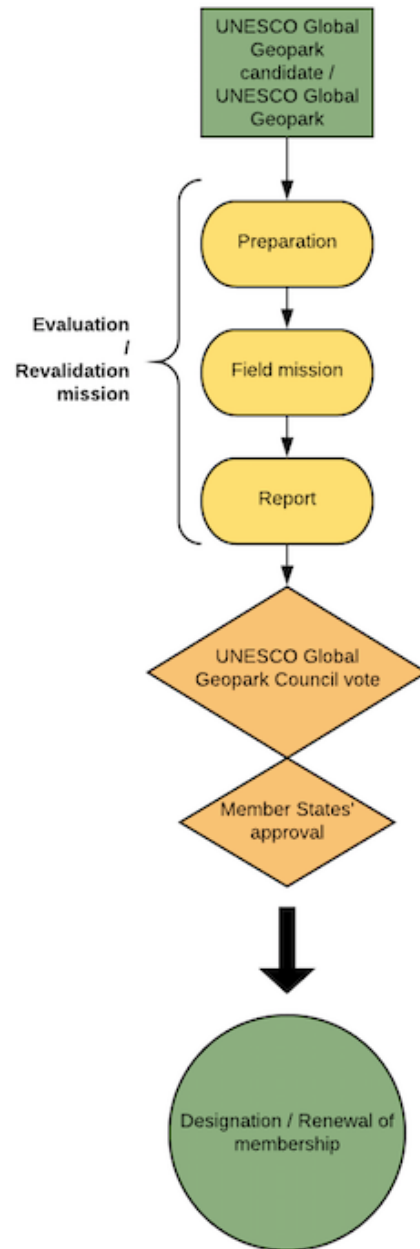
UNESCO Global Geopark candidate / UNESCO Global Geopark

Evaluation / Revalidation mission

Preparation

Field mission

Report

UNESCO Global Geopark Council vote

Member States' approval

Designation / Renewal of membership